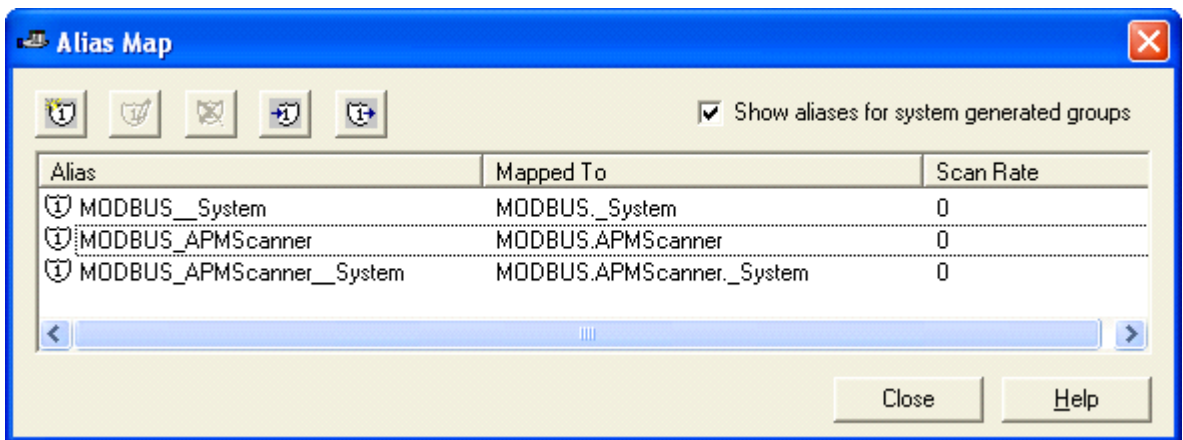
Alias Map

Show aliases for system generated groups

| Alias | Mapped To | Scan Rate |
|---|---|---|
| MODBUS__System | MODBUS._System | 0 |
| MODBUS_APMScanner | MODBUS.APMScanner | 0 |
| MODBUS_APMScanner__System | MODBUS.APMScanner._System | 0 |

Close
Help